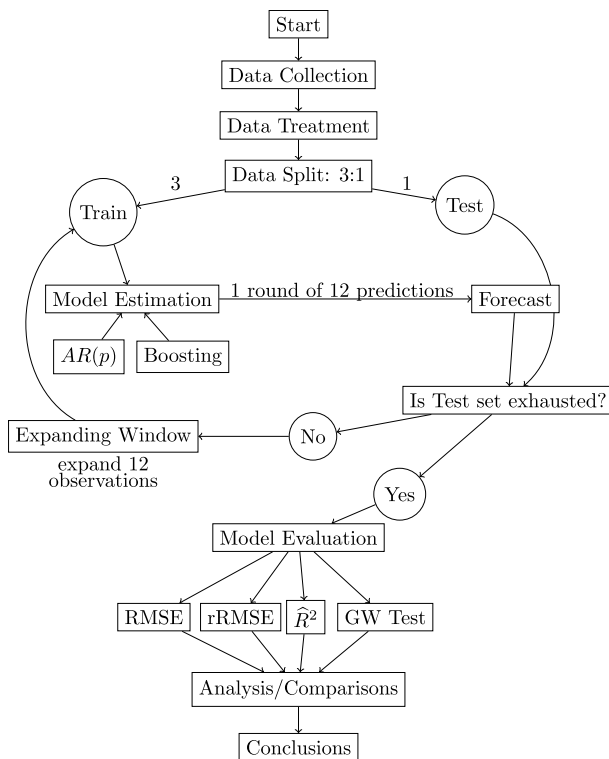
Start

Data Collection

Data Treatment

Data Split: 3:1

3

1

Train

Test

Model Estimation

1 round of 12 predictions

Forecast

$AR(p)$

Boosting

Is Test set exhausted?

Expanding Window

No

expand 12 observations

Yes

Model Evaluation

RMSE

rRMSE

$\widehat{R}^2$

GW Test

Analysis/Comparisons

Conclusions